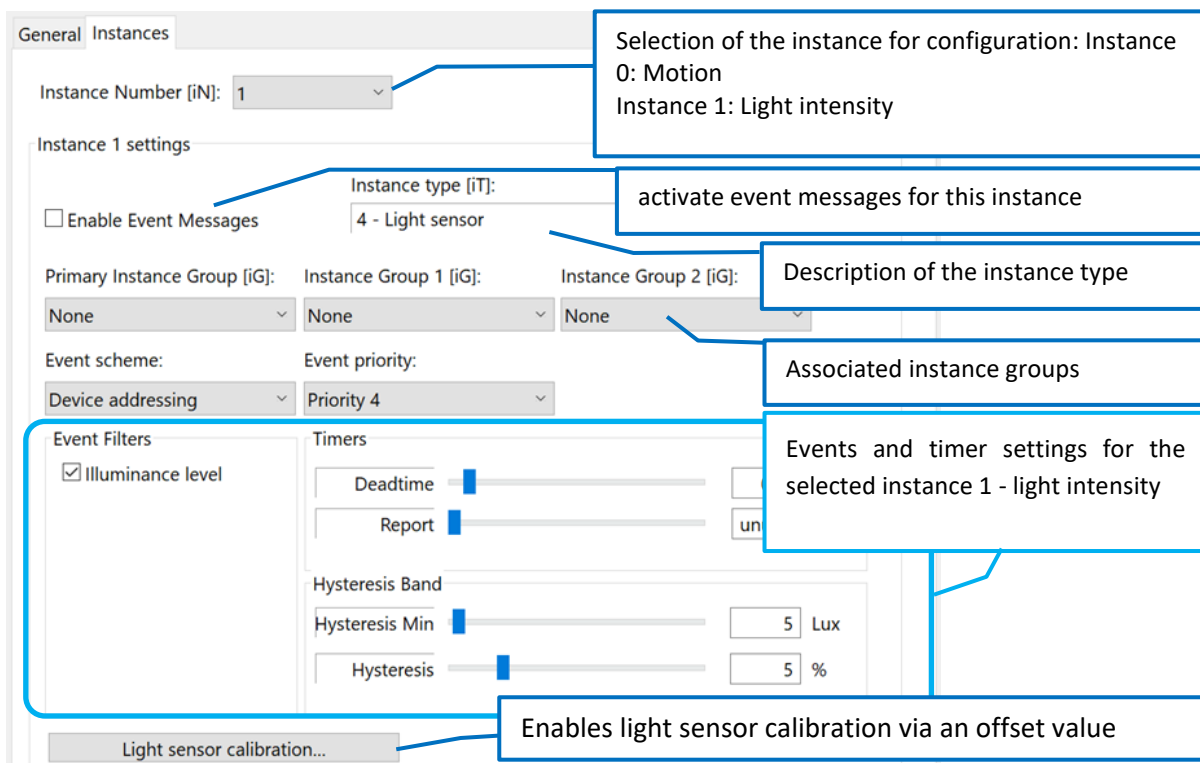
General Instances

Selection of the instance for configuration: Instance 0: Motion
Instance 1: Light intensity

Instance Number [iN]: 1

Instance 1 settings

Instance type [iT]:

activate event messages for this instance

Enable Event Messages

4 - Light sensor

Description of the instance type

Primary Instance Group [iG]: Instance Group 1 [iG]: Instance Group 2 [iG]:

None None None

Associated instance groups

Event scheme: Event priority:

Device addressing Priority 4

Event Filters

Illuminance level

Timers

Events and timer settings for the selected instance 1 - light intensity

Deadtime

Report un

Hysteresis Band

Hysteresis Min 5 Lux

Hysteresis 5 %

Enables light sensor calibration via an offset value

Light sensor calibration...